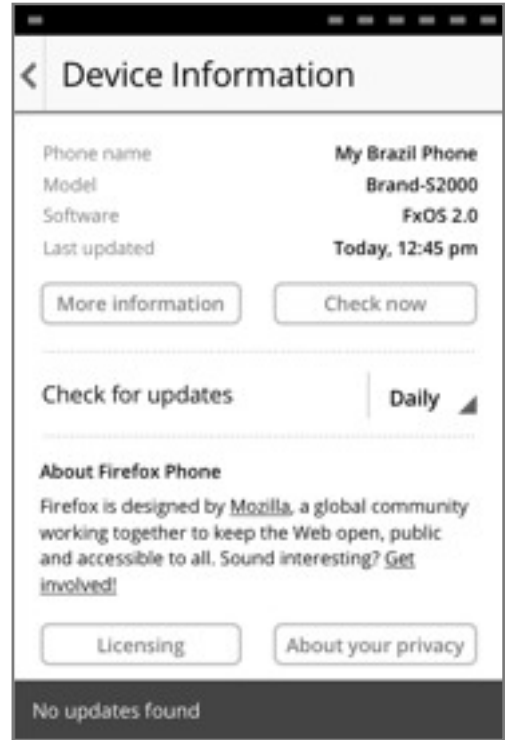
< Device Information

| | |
|---|---|
| Phone name | My Brazil Phone |
| Model | Brand-S2000 |
| Software | FxOS 2.0 |
| Last updated | Today, 12:45 pm |

More information

Check now

Check for updates

Daily

About Firefox Phone

Firefox is designed by Mozilla, a global community working together to keep the Web open, public and accessible to all. Sound interesting? Get involved!

Licensing

About your privacy

No updates found